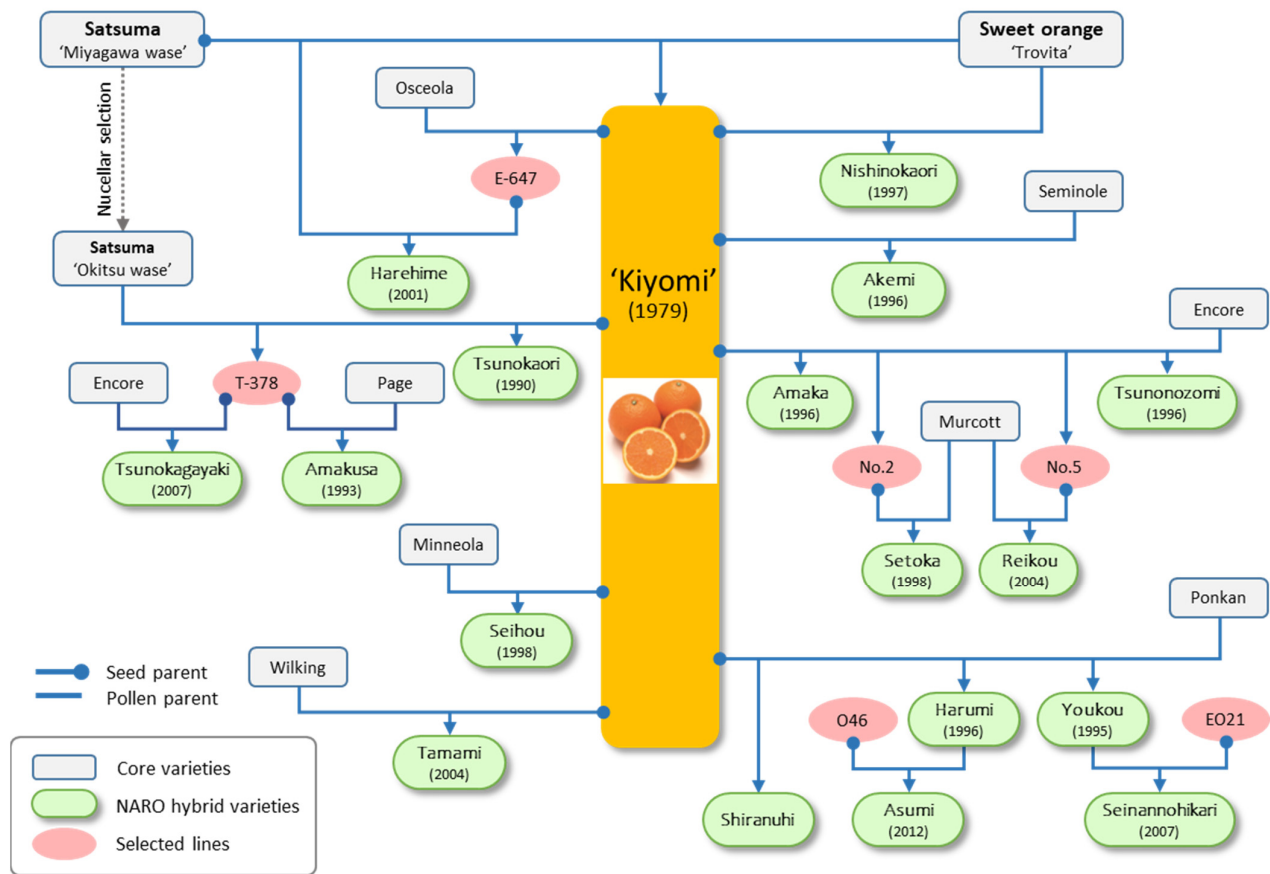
Satsuma
'Miyagawa wase'

Sweet orange
'Trovita'

Nucellar selction

Osceola

E-647

Satsuma
'Okitsu wase'

Harehime
(2001)

'Kiyomi'
(1979)

Nishinokaori
(1997)

Seminole

Akemi
(1996)

Encore

Tsunokaori
(1990)

Encore

T-378

Page

Tsunokagayaki
(2007)

Amakusa
(1993)

Amaka
(1996)

Murcott

Tsunonozomi
(1996)

No.2

No.5

Setoka
(1998)

Reikou
(2004)

Minneola

Seihou
(1998)

Ponkan

Seed parent
Pollen parent

Wilking

Tamami
(2004)

O46

Harumi
(1996)

Youkou
(1995)

EO21

Core varieties
NARO hybrid varieties
Selected lines

Shiranuhi

Asumi
(2012)

Seinannohikari
(2007)